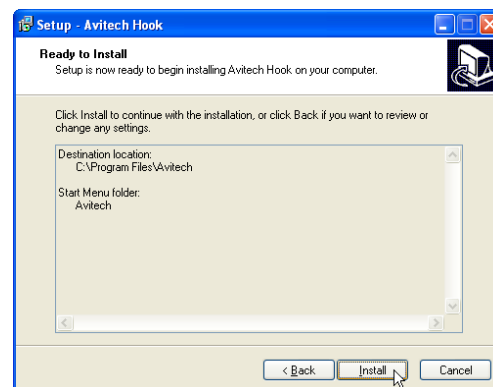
Setup - Avitech Hook

Ready to Install
Setup is now ready to begin installing Avitech Hook on your computer.

Click Install to continue with the installation, or click Back if you want to review or change any settings.

Destination location:
C:\Program Files\Avitech

Start Menu folder:
Avitech

< Back
Install
Cancel